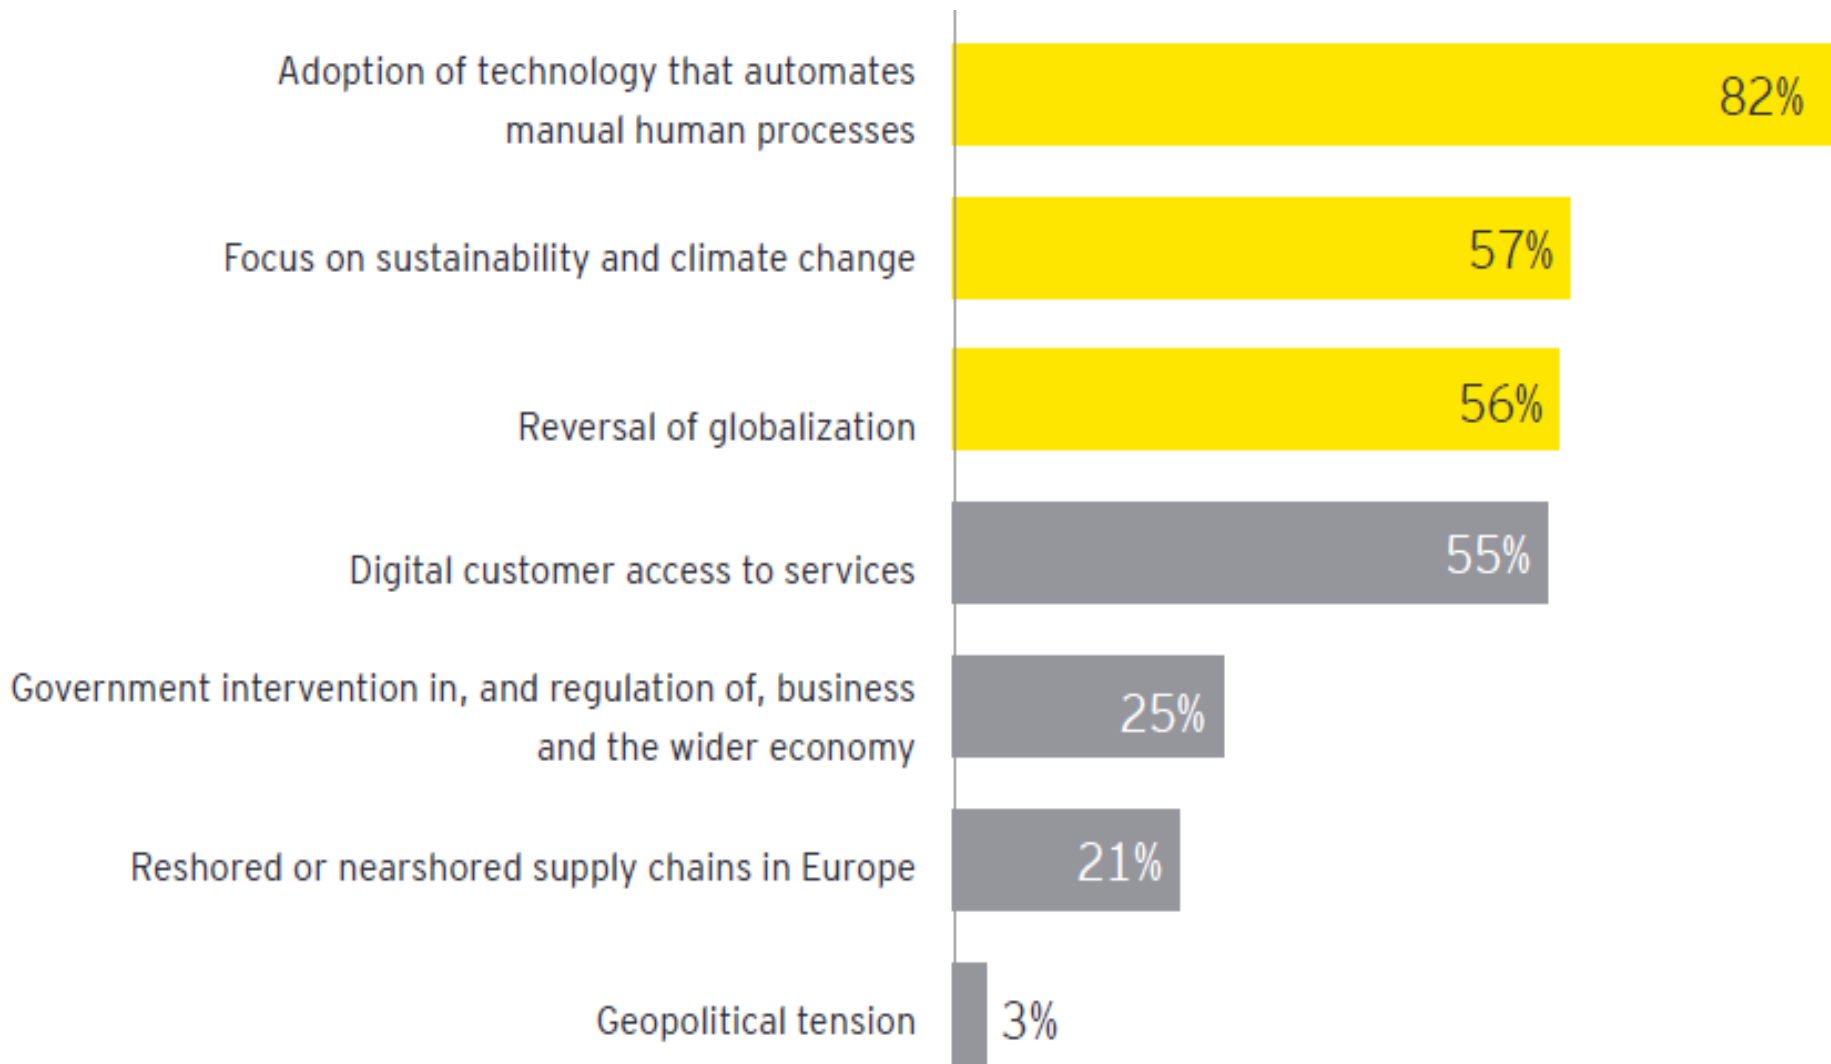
Adoption of technology that automates manual human processes 82%

Focus on sustainability and climate change 57%

Reversal of globalization 56%

Digital customer access to services 55%

Government intervention in, and regulation of, business and the wider economy 25%

Reshored or nearshored supply chains in Europe 21%

Geopolitical tension 3%